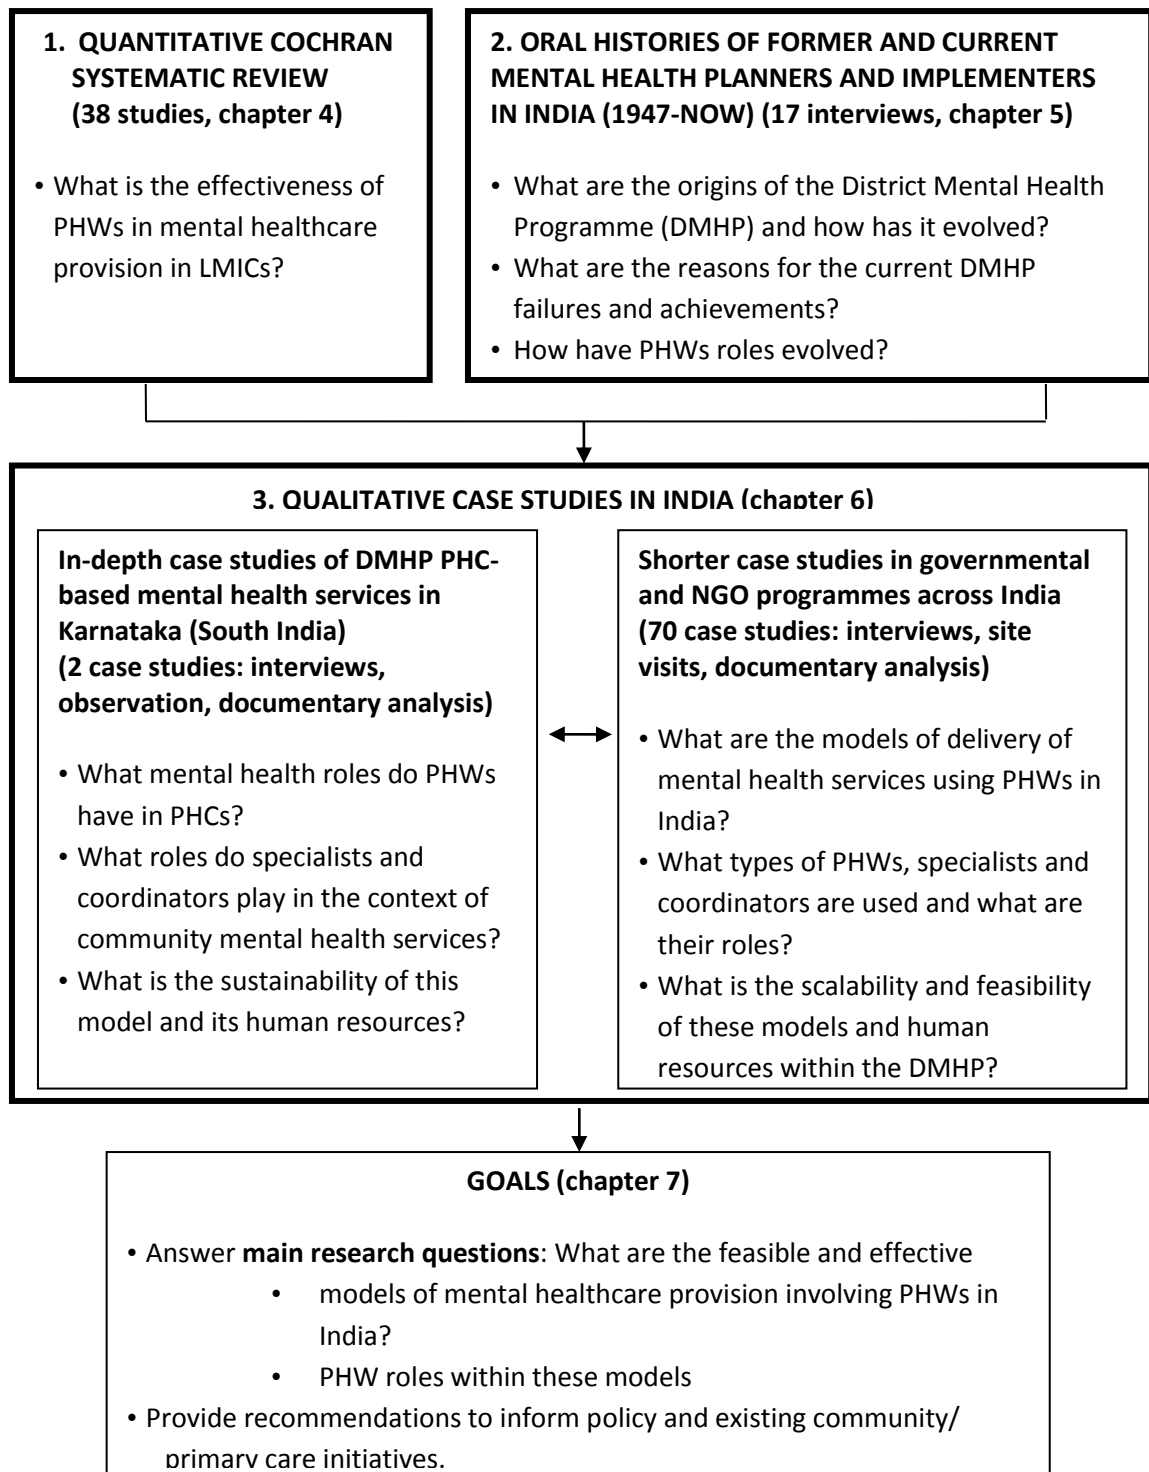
1. QUANTITATIVE COCHRAN SYSTEMATIC REVIEW (38 studies, chapter 4)

• What is the effectiveness of PHWs in mental healthcare provision in LMICs?

2. ORAL HISTORIES OF FORMER AND CURRENT MENTAL HEALTH PLANNERS AND IMPLEMENTERS IN INDIA (1947-NOW) (17 interviews, chapter 5)

• What are the origins of the District Mental Health Programme (DMHP) and how has it evolved?
• What are the reasons for the current DMHP failures and achievements?
• How have PHWs roles evolved?

3. QUALITATIVE CASE STUDIES IN INDIA (chapter 6)

In-depth case studies of DMHP PHC-based mental health services in Karnataka (South India) (2 case studies: interviews, observation, documentary analysis)

• What mental health roles do PHWs have in PHCs?
• What roles do specialists and coordinators play in the context of community mental health services?
• What is the sustainability of this model and its human resources?

Shorter case studies in governmental and NGO programmes across India (70 case studies: interviews, site visits, documentary analysis)

• What are the models of delivery of mental health services using PHWs in India?
• What types of PHWs, specialists and coordinators are used and what are their roles?
• What is the scalability and feasibility of these models and human resources within the DMHP?

GOALS (chapter 7)

• Answer main research questions: What are the feasible and effective
• models of mental healthcare provision involving PHWs in India?
• PHW roles within these models
• Provide recommendations to inform policy and existing community/ primary care initiatives.